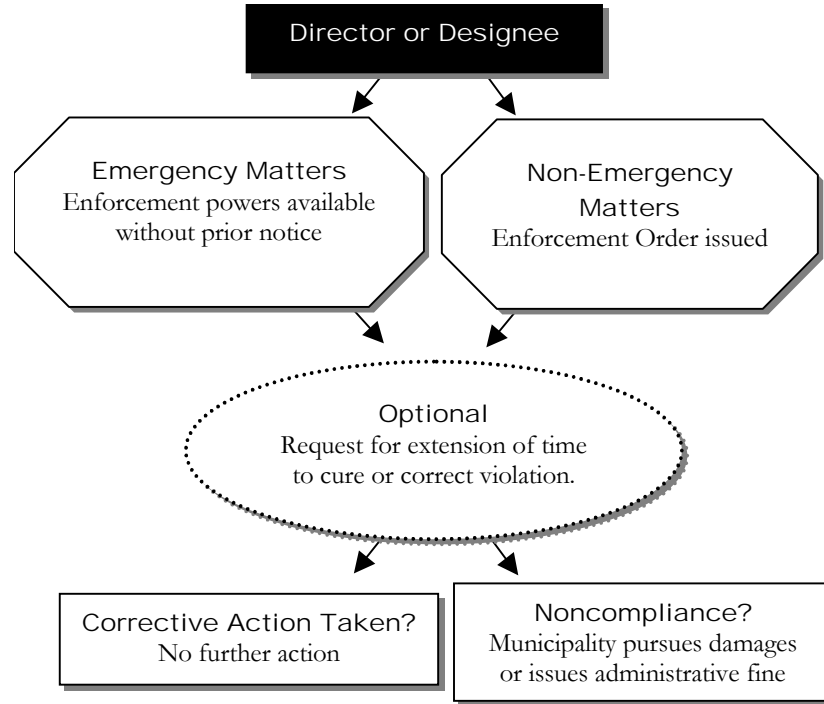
Director or Designee

Emergency Matters
Enforcement powers available without prior notice

Non-Emergency Matters
Enforcement Order issued

Optional
Request for extension of time to cure or correct violation.

Corrective Action Taken?
No further action

Noncompliance?
Municipality pursues damages or issues administrative fine